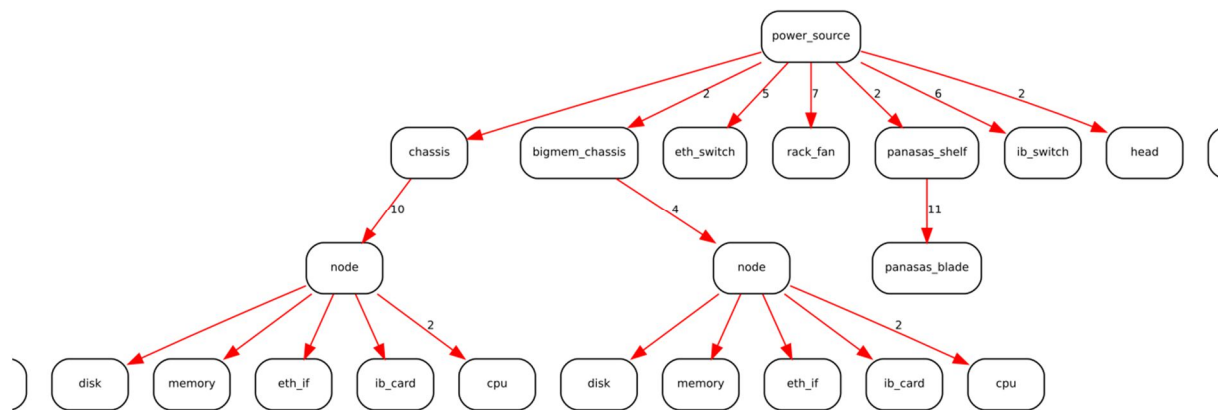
power_source

2
5
7
2
6
2

chassis
bigmem_chassis
eth_switch
rack_fan
panasas_shelf
ib_switch
head

10
4
11

node
node
panasas_blade

2
2

disk
memory
eth_if
ib_card
cpu
disk
memory
eth_if
ib_card
cpu